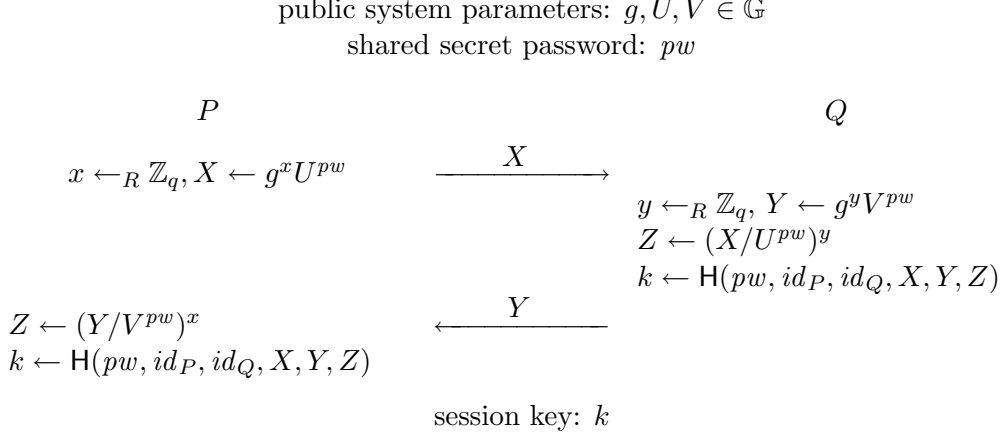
public system parameters: $g, U, V \in \mathbb{G}$
shared secret password: $pw$

$P$

$Q$

$x \leftarrow_R \mathbb{Z}_q, X \leftarrow g^x U^{pw}$

$\xrightarrow{X}$

$y \leftarrow_R \mathbb{Z}_q,\ Y \leftarrow g^y V^{pw}$
$Z \leftarrow (X/U^{pw})^y$
$k \leftarrow \mathsf{H}(pw, id_P, id_Q, X, Y, Z)$

$\xleftarrow{Y}$

$Z \leftarrow (Y/V^{pw})^x$
$k \leftarrow \mathsf{H}(pw, id_P, id_Q, X, Y, Z)$

session key: $k$